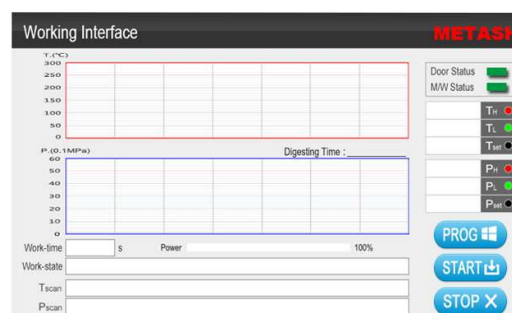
Working Interface

METASH

T.(℃)
300
250
200
150
100
50
0

P.(0.1MPa)
60
50
40
30
20
10
0

Digesting Time :

Door Status
M/W Status

$T_H$
$T_L$
$T_{set}$

$P_H$
$P_L$
$P_{set}$

Work-time s
Power
100%

Work-state

$T_{scan}$

$P_{scan}$

PROG
START
STOP